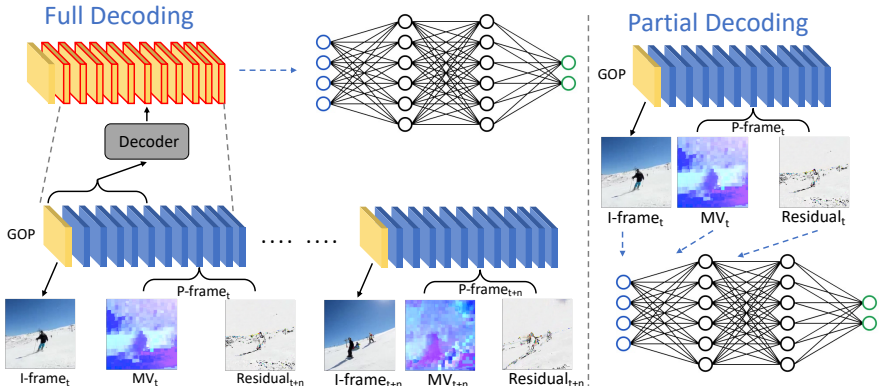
Full Decoding

Decoder

GOP

P-frame$_t$

I-frame$_t$

MV$_t$

Residual$_{t+n}$

.... ....

P-frame$_{t+n}$

I-frame$_{t+n}$

MV$_{t+n}$

Residual$_{t+n}$

Partial Decoding

GOP

P-frame$_t$

I-frame$_t$

MV$_t$

Residual$_t$